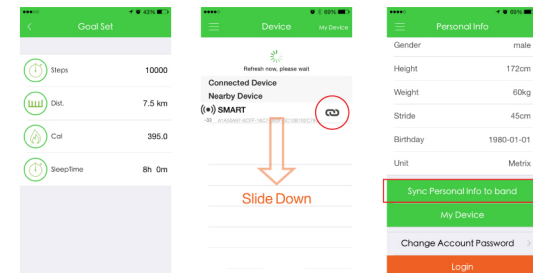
43%

Goal Set

Steps 10000

Dist. 7.5 km

Cal 395.0

SleepTime 8h 0m

69%

Device My Device

Refresh now, please wait

Connected Device

Nearby Device

SMART

-35 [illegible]

Slide Down

69%

Personal Info

Gender male

Height 172cm

Weight 60kg

Stride 45cm

Birthday 1980-01-01

Unit Metrix

Sync Personal Info to band

My Device

Change Account Password >

Login